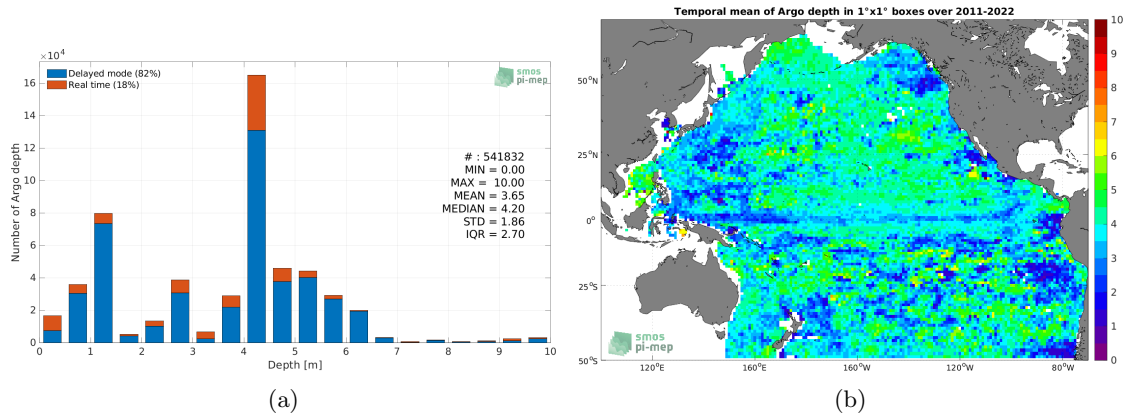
$\times 10^4$

Delayed mode (82%)
Real time (18%)

smos pi-mep

Number of Argo depth

16
14
12
10
8
6
4
2
0

# : 541832
MIN = 0.00
MAX = 10.00
MEAN = 3.65
MEDIAN = 4.20
STD = 1.86
IQR = 2.70

0 1 2 3 4 5 6 7 8 9 10

Depth [m]

(a)

Temporal mean of Argo depth in 1°x1° boxes over 2011-2022

50°N
25°N
0°
25°S
50°S

120°E 160°E 160°W 120°W 80°W

smos pi-mep

10
9
8
7
6
5
4
3
2
1
0

(b)